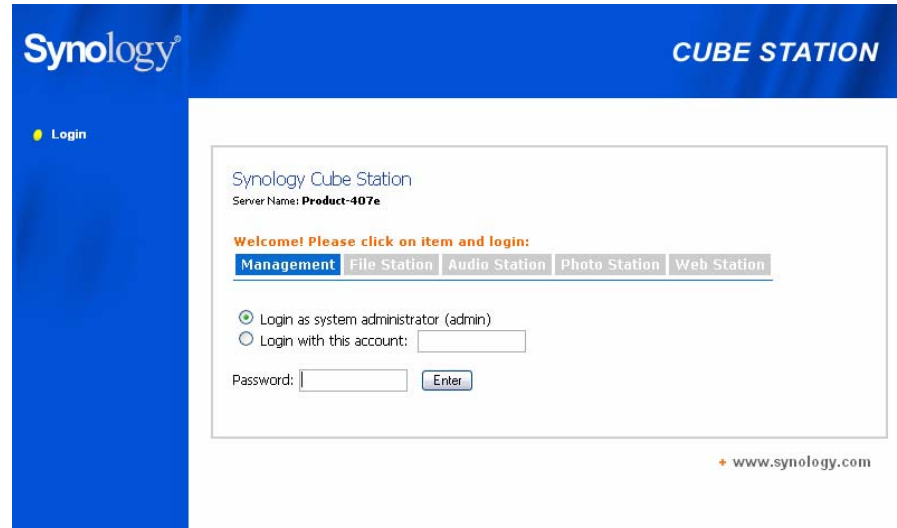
Synology®

CUBE STATION

Login

Synology Cube Station
Server Name: Product-407e

Welcome! Please click on item and login:
Management File Station Audio Station Photo Station Web Station

Login as system administrator (admin)
Login with this account:

Password:
Enter

+ www.synology.com